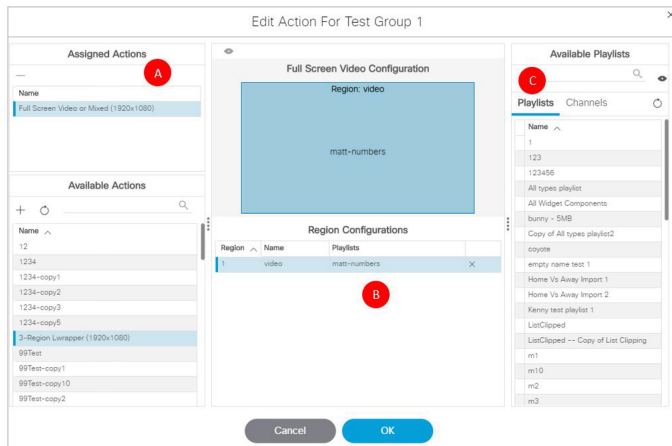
Edit Action For Test Group 1

Assigned Actions

A

—

Name

Full Screen Video or Mixed (1920x1080)

Available Actions

+

Name

12

1234

1234-copy1

1234-copy2

1234-copy3

1234-copy5

3-Region Lwrapper (1920x1080)

99Test

99Test-copy1

99Test-copy10

99Test-copy2

Full Screen Video Configuration

Region: video

matt-numbers

Region Configurations

| Region | Name | Playlists | |
|---|---|---|---|
| 1 | video | matt-numbers | × |

B

Available Playlists

C

Playlists Channels

Name

1

123

123456

All types playlist

All Widget Components

bunny - 5MB

Copy of All types playlist2

coyote

empty name test 1

Home Vs Away Import 1

Home Vs Away Import 2

Kenny test playlist 1

ListClipped

ListClipped -- Copy of List Clipping

m1

m10

m2

m3

Cancel

OK